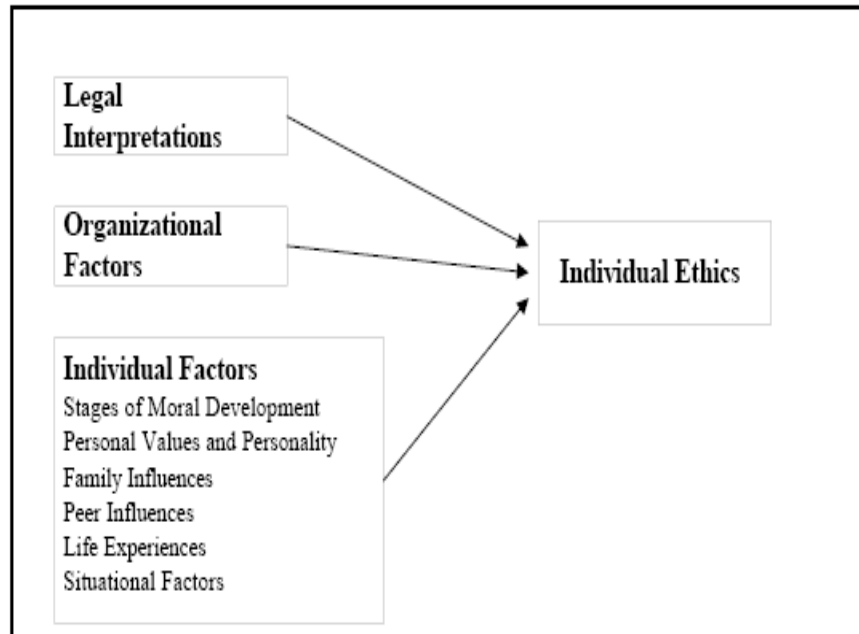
Legal Interpretations

Organizational Factors

Individual Ethics

Individual Factors
Stages of Moral Development
Personal Values and Personality
Family Influences
Peer Influences
Life Experiences
Situational Factors